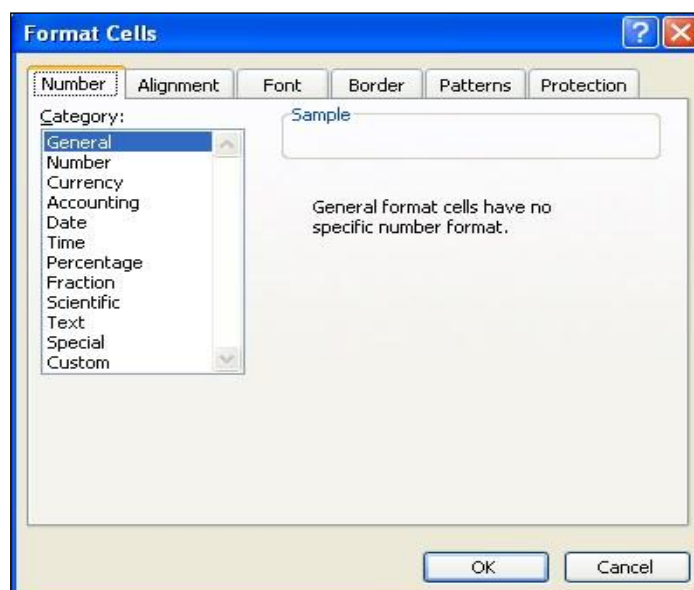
Format Cells

Number
Alignment
Font
Border
Patterns
Protection

Category:
General
Number
Currency
Accounting
Date
Time
Percentage
Fraction
Scientific
Text
Special
Custom

Sample

General format cells have no specific number format.

OK
Cancel